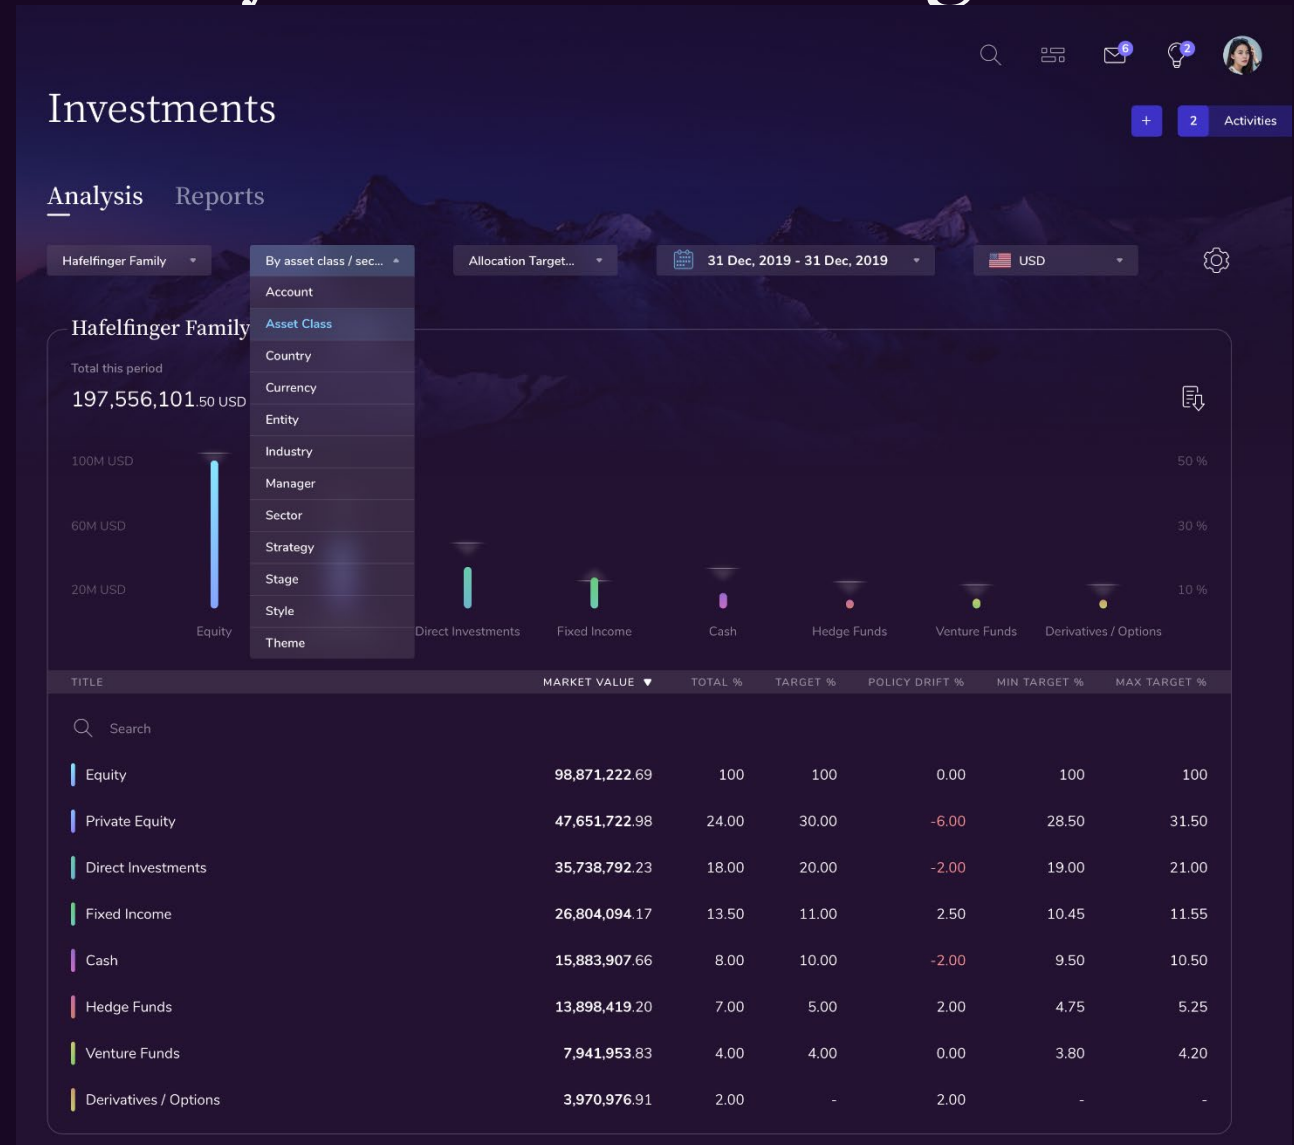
6 2

Investments

+ 2 Activities

Analysis Reports

Hafelfinger Family

By asset class / sec...

Account
Asset Class
Country
Currency
Entity
Industry
Manager
Sector
Strategy
Stage
Style
Theme

Allocation Target...

31 Dec, 2019 - 31 Dec, 2019

USD

Hafelfinger Family

Total this period
197,556,101.50 USD

100M USD
60M USD
20M USD

50 %
30 %
10 %

Equity Direct Investments Fixed Income Cash Hedge Funds Venture Funds Derivatives / Options

| TITLE | MARKET VALUE ▼ | TOTAL % | TARGET % | POLICY DRIFT % | MIN TARGET % | MAX TARGET % |
|---|---|---|---|---|---|---|
| Search | | | | | | |
| Equity | 98,871,222.69 | 100 | 100 | 0.00 | 100 | 100 |
| Private Equity | 47,651,722.98 | 24.00 | 30.00 | -6.00 | 28.50 | 31.50 |
| Direct Investments | 35,738,792.23 | 18.00 | 20.00 | -2.00 | 19.00 | 21.00 |
| Fixed Income | 26,804,094.17 | 13.50 | 11.00 | 2.50 | 10.45 | 11.55 |
| Cash | 15,883,907.66 | 8.00 | 10.00 | -2.00 | 9.50 | 10.50 |
| Hedge Funds | 13,898,419.20 | 7.00 | 5.00 | 2.00 | 4.75 | 5.25 |
| Venture Funds | 7,941,953.83 | 4.00 | 4.00 | 0.00 | 3.80 | 4.20 |
| Derivatives / Options | 3,970,976.91 | 2.00 | - | 2.00 | - | - |